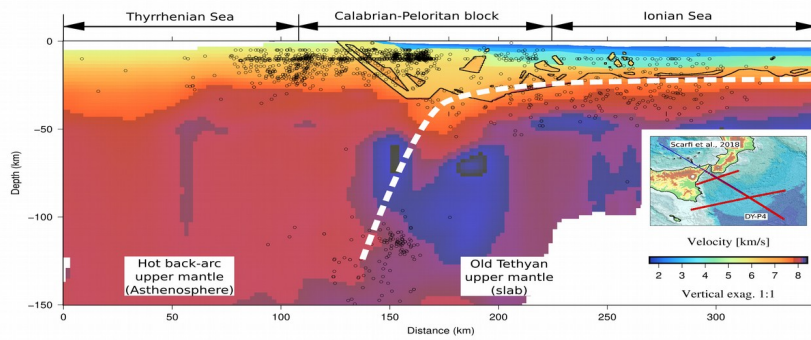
Thyrrhenian Sea
Calabrian-Peloritan block
Ionian Sea

0
-50
-100
-150
Depth (km)

Scarfì et al., 2018
DY-P4

Velocity [km/s]
2 3 4 5 6 7 8
Vertical exag. 1:1

Hot back-arc upper mantle (Asthenosphere)

Old Tethyan upper mantle (slab)

0 50 100 150 200 250 300
Distance (km)